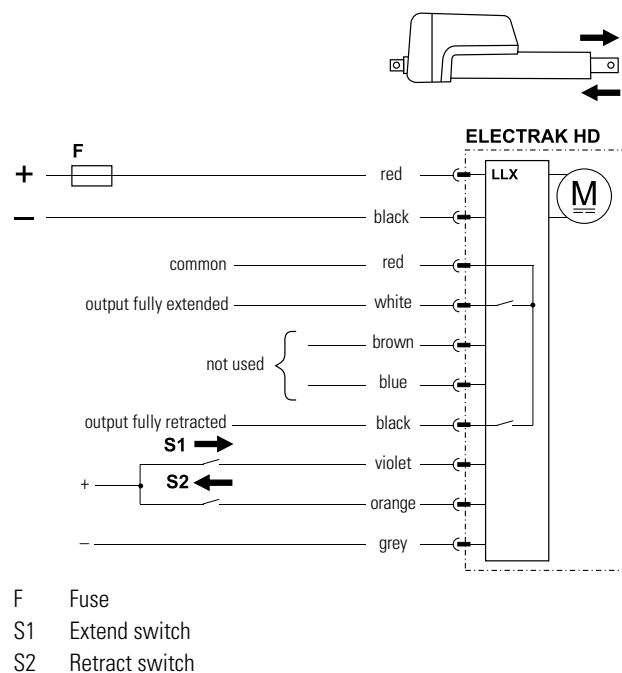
ELECTRAK HD

F

+

–

red

black

LLX

M

common

red

output fully extended

white

not used

brown

blue

output fully retracted

black

S1

violet

+

S2

orange

–

grey

F Fuse
S1 Extend switch
S2 Retract switch